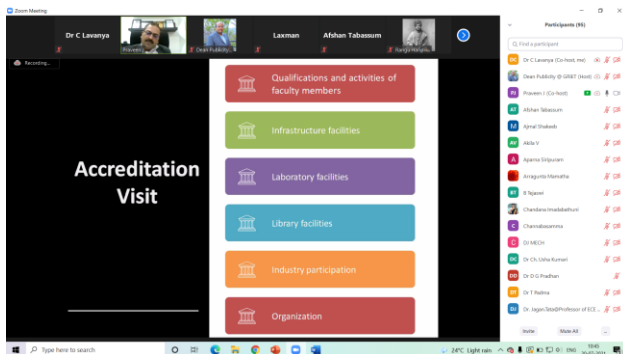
Zoom Meeting

Dr C Lavanya

Praveen

Dean Publicity

Laxman

Afshan Tabassum

Ranga

Recording...

Accreditation Visit

Qualifications and activities of faculty members

Infrastructure facilities

Laboratory facilities

Library facilities

Industry participation

Organization

Participants (95)

Find a participant

Dr C Lavanya (Co-host, me)

Dean Publicity @ GR&T (Host)

Praveen J (Co-host)

Afshan Tabassum

Ajmal Shakeeb

Akila V

Aparna Siripuram

Arraguntu Mamatha

B Tejasvi

Chandana Imadabathuni

Chanisabasamma

DJ MECH

Dr Ch. Usha Kumari

Dr D G Pradhan

Dr T Padma

Dr. Jagan Jata@Professor of ECE ...

Invite

Mute All

...

Type here to search

24°C Light rain

ENG

18:45